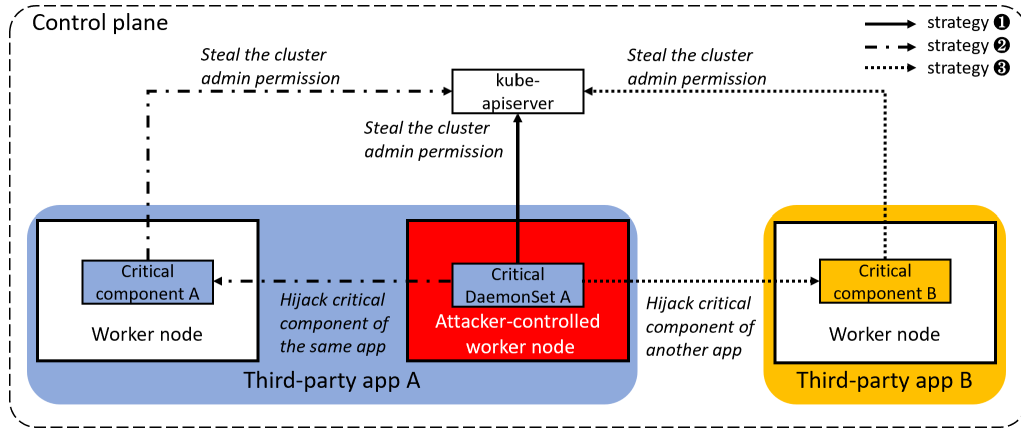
Control plane

strategy ❶
strategy ❷
strategy ❸

Steal the cluster admin permission

Steal the cluster admin permission

kube-apiserver

Steal the cluster admin permission

Critical component A

Worker node

Hijack critical component of the same app

Critical DaemonSet A

Attacker-controlled worker node

Hijack critical component of another app

Critical component B

Worker node

Third-party app A

Third-party app B